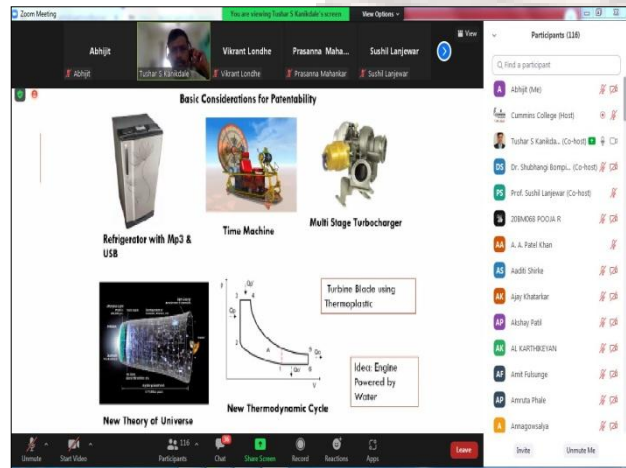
Zoom Meeting
You are viewing Tushar S Kanikdale's screen
View Options

Abhijit
Abhijit
Tushar S Kanikdale
Vikrant Londhe
Vikrant Londhe
Prasanna Maha...
Prasanna Mahankar
Sushil Lanjewar
Sushil Lanjewar
View

Basic Considerations for Patentability

Refrigerator with Mp3 & USB

Time Machine

Multi Stage Turbocharger

Turbine Blade using Thermoplastic

New Theory of Universe

New Thermodynamic Cycle

Idea: Engine Powered by Water

Participants (118)
Find a participant
Abhijit (Me)
Cummins College (Host)
Tushar S Kanikda... (Co-host)
Dr. Shubhangi Bompi... (Co-host)
Prof. Sushil Lanjewar (Co-host)
20BM068 POOJA R
A. A. Patel Khan
Aaditi Shirke
Ajay Khatarkar
Akshay Patil
AL KARTHIKEYAN
Amit Fulsunge
Amruta Phale
Amogawalya

Invite
Unmute Me

Unmute
Start Video
Participants 116
Chat
Share Screen
Record
Reactions
Apps
Leave